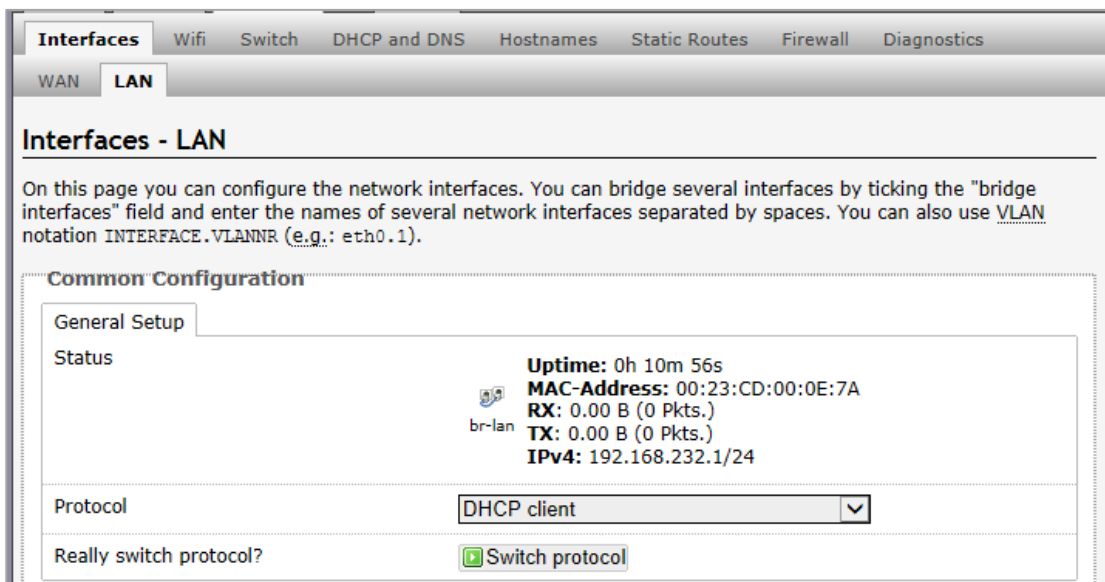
Interfaces Wifi Switch DHCP and DNS Hostnames Static Routes Firewall Diagnostics

WAN LAN

Interfaces - LAN

On this page you can configure the network interfaces. You can bridge several interfaces by ticking the "bridge interfaces" field and enter the names of several network interfaces separated by spaces. You can also use VLAN notation INTERFACE.VLANNR (e.g.: eth0.1).

Common Configuration

General Setup

Status

br-lan

Uptime: 0h 10m 56s
MAC-Address: 00:23:CD:00:0E:7A
RX: 0.00 B (0 Pkts.)
TX: 0.00 B (0 Pkts.)
IPv4: 192.168.232.1/24

Protocol | DHCP client

Really switch protocol? | Switch protocol